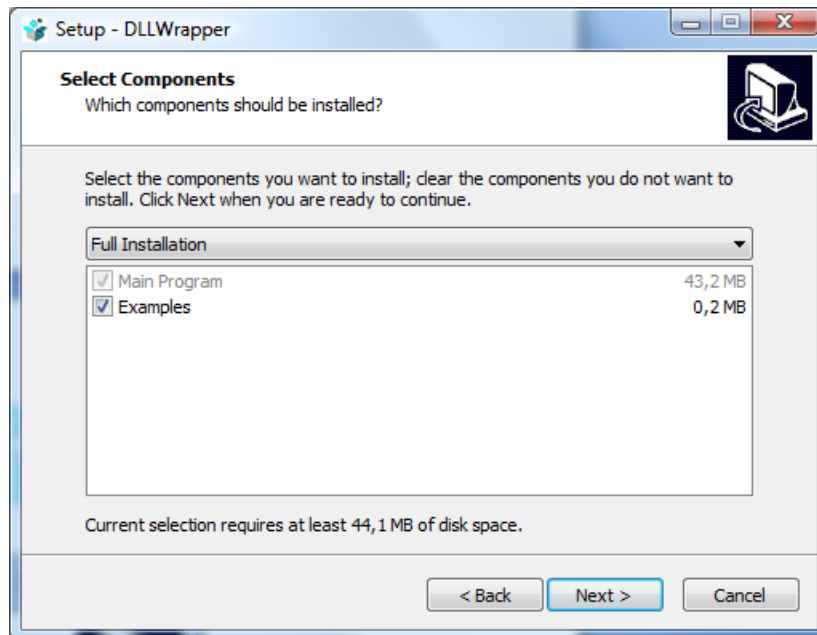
Setup - DLLWrapper

Select Components
Which components should be installed?

Select the components you want to install; clear the components you do not want to install. Click Next when you are ready to continue.

Full Installation

Main Program 43,2 MB
Examples 0,2 MB

Current selection requires at least 44,1 MB of disk space.

< Back Next > Cancel